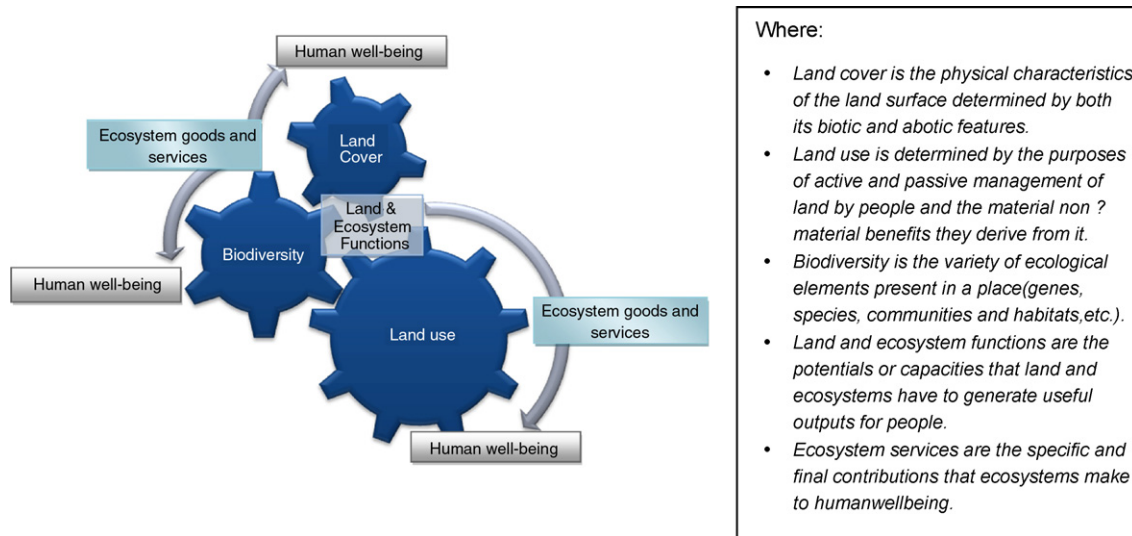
Human well-being

Ecosystem goods and services

Land Cover

Land & Ecosystem Functions

Biodiversity

Human well-being

Ecosystem goods and services

Land use

Human well-being

Where:

- Land cover is the physical characteristics of the land surface determined by both its biotic and abotic features.
- Land use is determined by the purposes of active and passive management of land by people and the material non ? material benefits they derive from it.
- Biodiversity is the variety of ecological elements present in a place(genes, species, communities and habitats,etc.).
- Land and ecosystem functions are the potentials or capacities that land and ecosystems have to generate useful outputs for people.
- Ecosystem services are the specific and final contributions that ecosystems make to humanwellbeing.